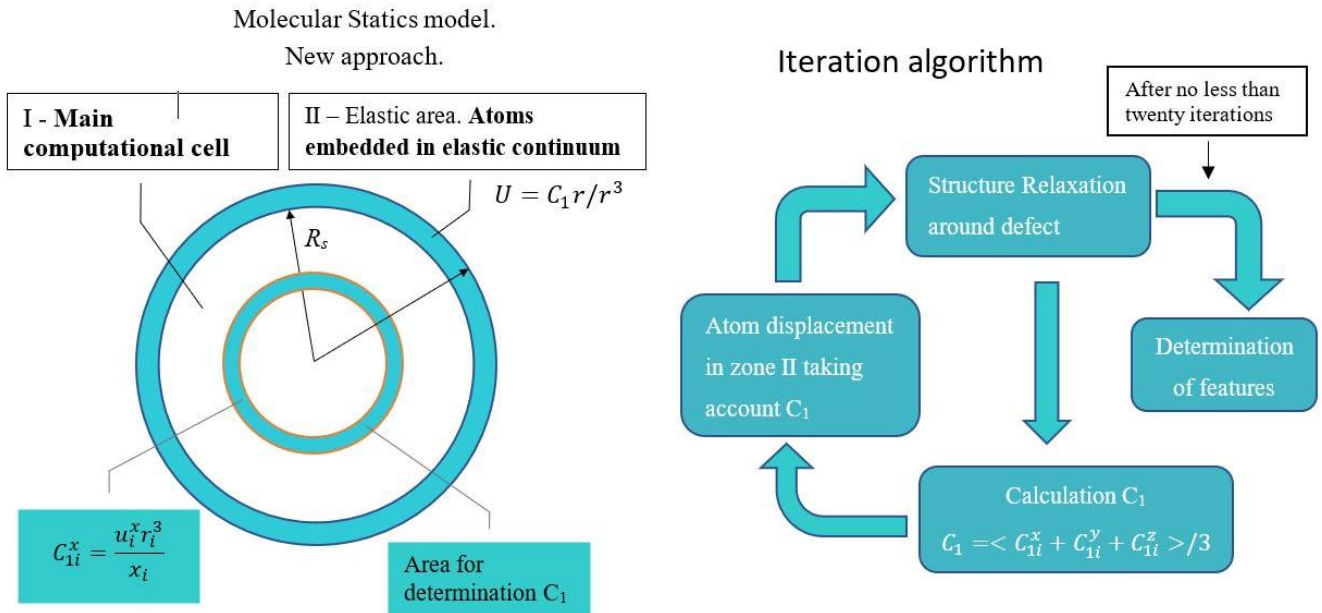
Molecular Statics model.

New approach.

I - **Main computational cell**

II – Elastic area. **Atoms embedded in elastic continuum**

$U = C_1 r/r^3$

$R_s$

$C_{1i}^x = \frac{u_i^x r_i^3}{x_i}$

Area for determination $C_1$

Iteration algorithm

After no less than twenty iterations

Structure Relaxation around defect

Determination of features

Atom displacement in zone II taking account $C_1$

Calculation $C_1$

$C_1 = < C_{1i}^x + C_{1i}^y + C_{1i}^z > /3$